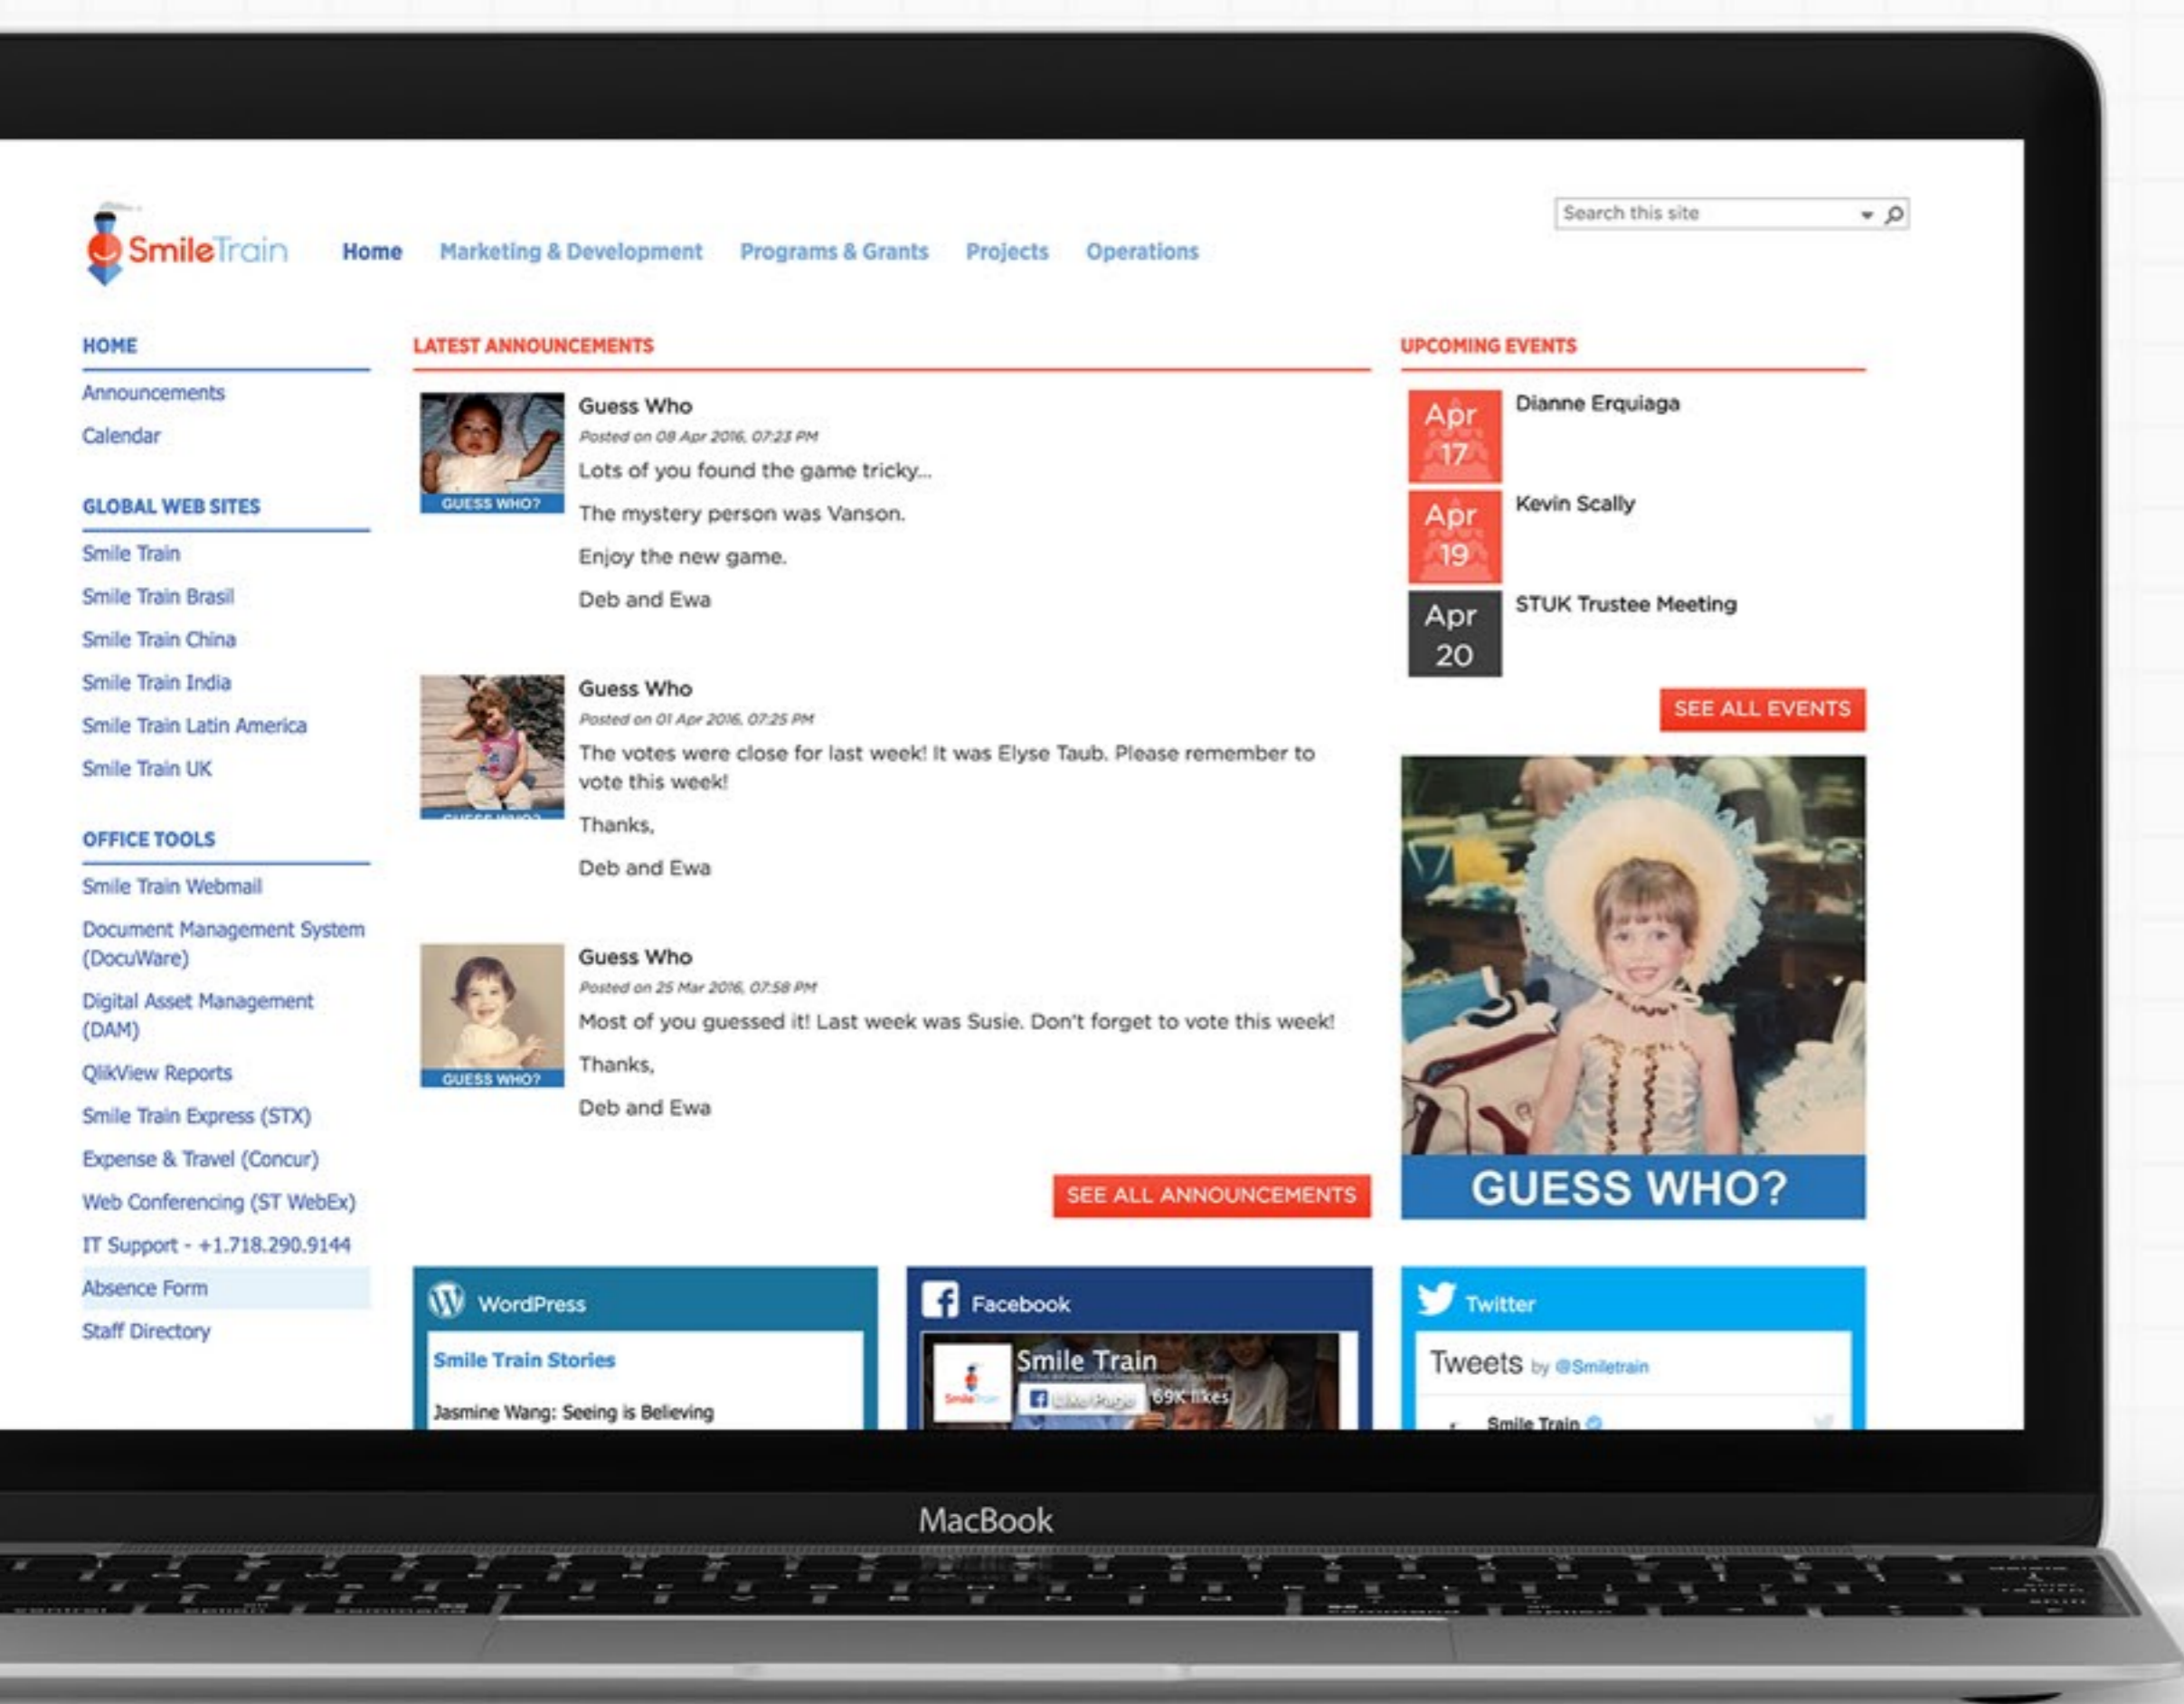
SmileTrain

Home Marketing & Development Programs & Grants Projects Operations

Search this site

HOME
Announcements
Calendar

GLOBAL WEB SITES
Smile Train
Smile Train Brasil
Smile Train China
Smile Train India
Smile Train Latin America
Smile Train UK

OFFICE TOOLS
Smile Train Webmail
Document Management System (DocuWare)
Digital Asset Management (DAM)
QlikView Reports
Smile Train Express (STX)
Expense & Travel (Concur)
Web Conferencing (ST WebEx)
IT Support - +1.718.290.9144
Absence Form
Staff Directory

LATEST ANNOUNCEMENTS

GUESS WHO?

Guess Who
Posted on 08 Apr 2016, 07:23 PM
Lots of you found the game tricky...

The mystery person was Vanson.

Enjoy the new game.

Deb and Ewa

Guess Who
Posted on 01 Apr 2016, 07:25 PM
The votes were close for last week! It was Elyse Taub. Please remember to vote this week!

Thanks,

Deb and Ewa

GUESS WHO?

Guess Who
Posted on 25 Mar 2016, 07:58 PM
Most of you guessed it! Last week was Susie. Don't forget to vote this week!

Thanks,

Deb and Ewa

SEE ALL ANNOUNCEMENTS

UPCOMING EVENTS

Apr 17 Dianne Erquiaga

Apr 19 Kevin Scally

Apr 20 STUK Trustee Meeting

SEE ALL EVENTS

GUESS WHO?

WordPress
Smile Train Stories
Jasmine Wang: Seeing is Believing

Facebook
Smile Train
Like Page 69K likes

Twitter
Tweets by @Smiletrain
Smile Train

MacBook